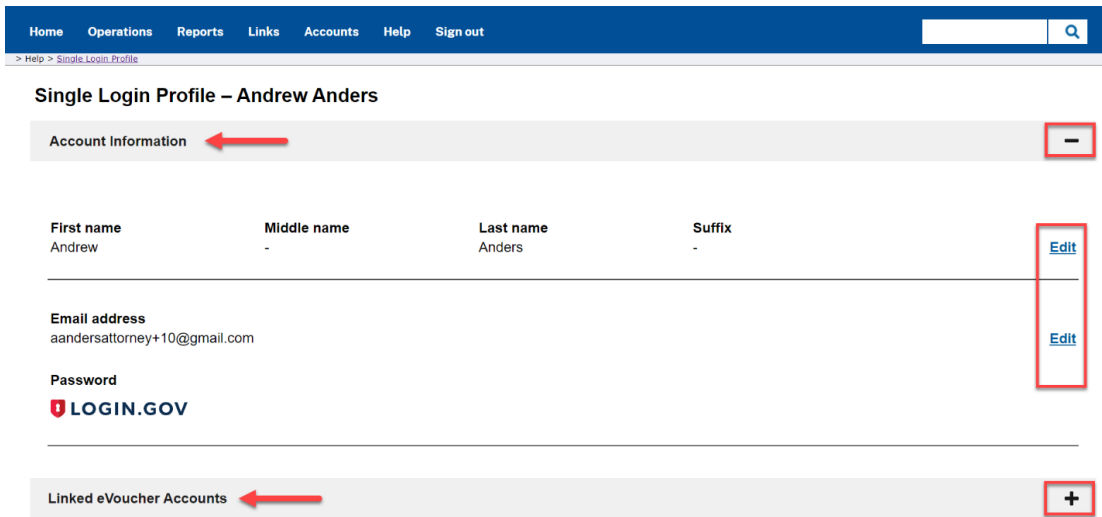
Home Operations Reports Links Accounts Help Sign out

> Help > Single Login Profile

Single Login Profile – Andrew Anders

Account Information

−

| First name | Middle name | Last name | Suffix | |
|---|---|---|---|---|
| Andrew | - | Anders | - | Edit |

Email address
aandersattorney+10@gmail.com

Edit

Password
LOGIN.GOV

Linked eVoucher Accounts

+